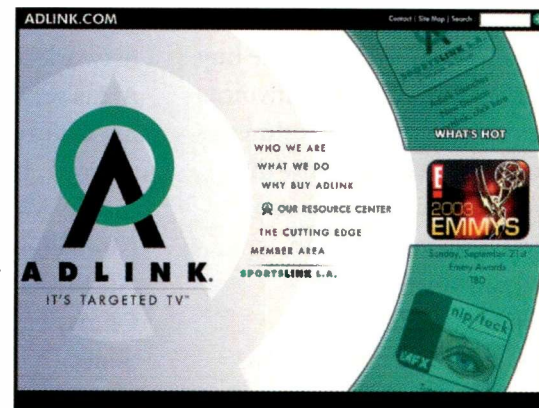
ADLINK.COM

Contact | Site Map | Search

ADLINK.

IT'S TARGETED TV™

WHO WE ARE

WHAT WE DO

WHY BUY ADLINK

OUR RESOURCE CENTER

THE CUTTING EDGE

MEMBER AREA

SPORTSLINK L.A.

SPORTSLINK L.A.

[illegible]

WHAT'S HOT

E!

2003 EMMYS

Sunday, September 21st
Emmy Awards
TBD

nip/tuck

FX